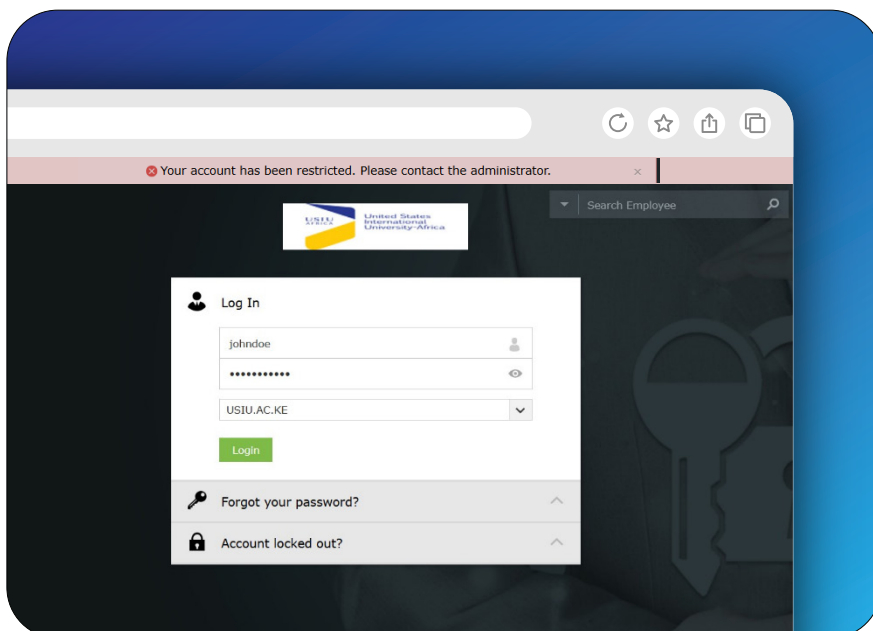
Your account has been restricted. Please contact the administrator.
×

Search Employee

USIU AFRICA
United States International University-Africa

Log In

johndoe

•••••••••••

USIU.AC.KE

Login

Forgot your password?

Account locked out?